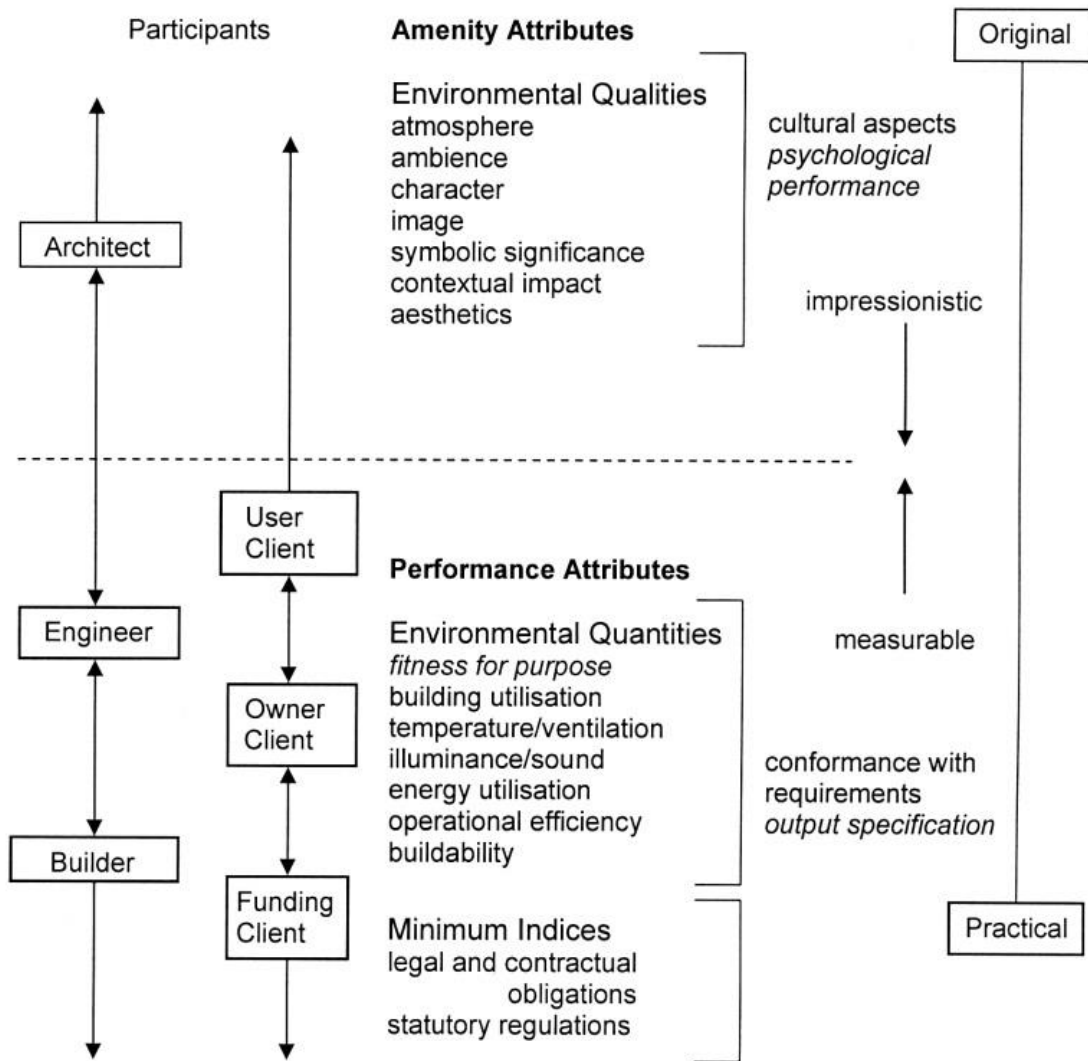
Participants

Amenity Attributes

Original

Environmental Qualities
atmosphere
ambience
character
image
symbolic significance
contextual impact
aesthetics

cultural aspects
*psychological performance*

Architect

impressionistic

User Client

Performance Attributes

Engineer

Environmental Quantities
*fitness for purpose*
building utilisation
temperature/ventilation
illuminance/sound
energy utilisation
operational efficiency
buildability

measurable

Owner Client

conformance with requirements
*output specification*

Builder

Funding Client

Minimum Indices
legal and contractual obligations
statutory regulations

Practical